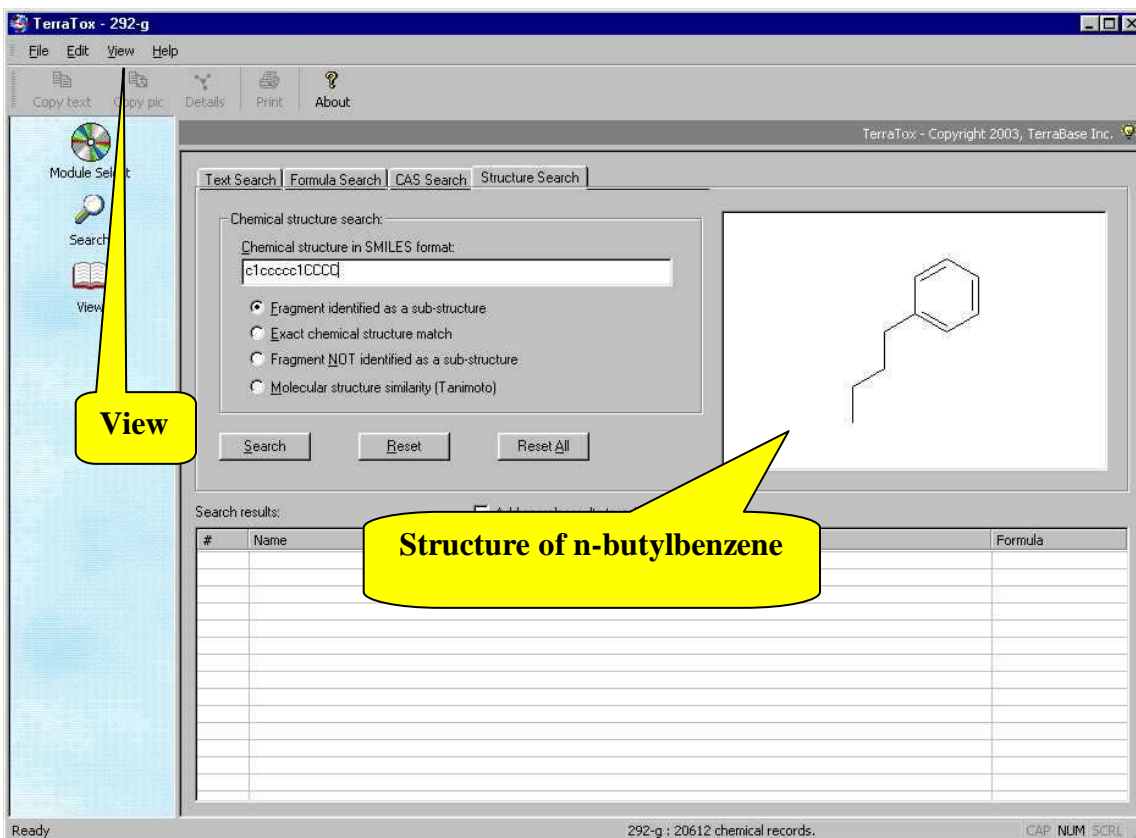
TerraTox - 292-g

File Edit View Help

Copy text Copy pic Details Print About

TerraTox - Copyright 2003, TerraBase Inc.

Module Select

Search

View

Text Search | Formula Search | CAS Search | Structure Search

Chemical structure search:

Chemical structure in SMILES format:

c1ccccc1CCCC

Fragment identified as a sub-structure

Exact chemical structure match

Fragment NOT identified as a sub-structure

Molecular structure similarity (Tanimoto)

View

Search Reset Reset All

Search results:

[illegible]

| # | Name | Structure of n-butylbenzene | Formula |
|---|---|---|---|

Ready 292-g : 20612 chemical records. CAP NUM SCRL